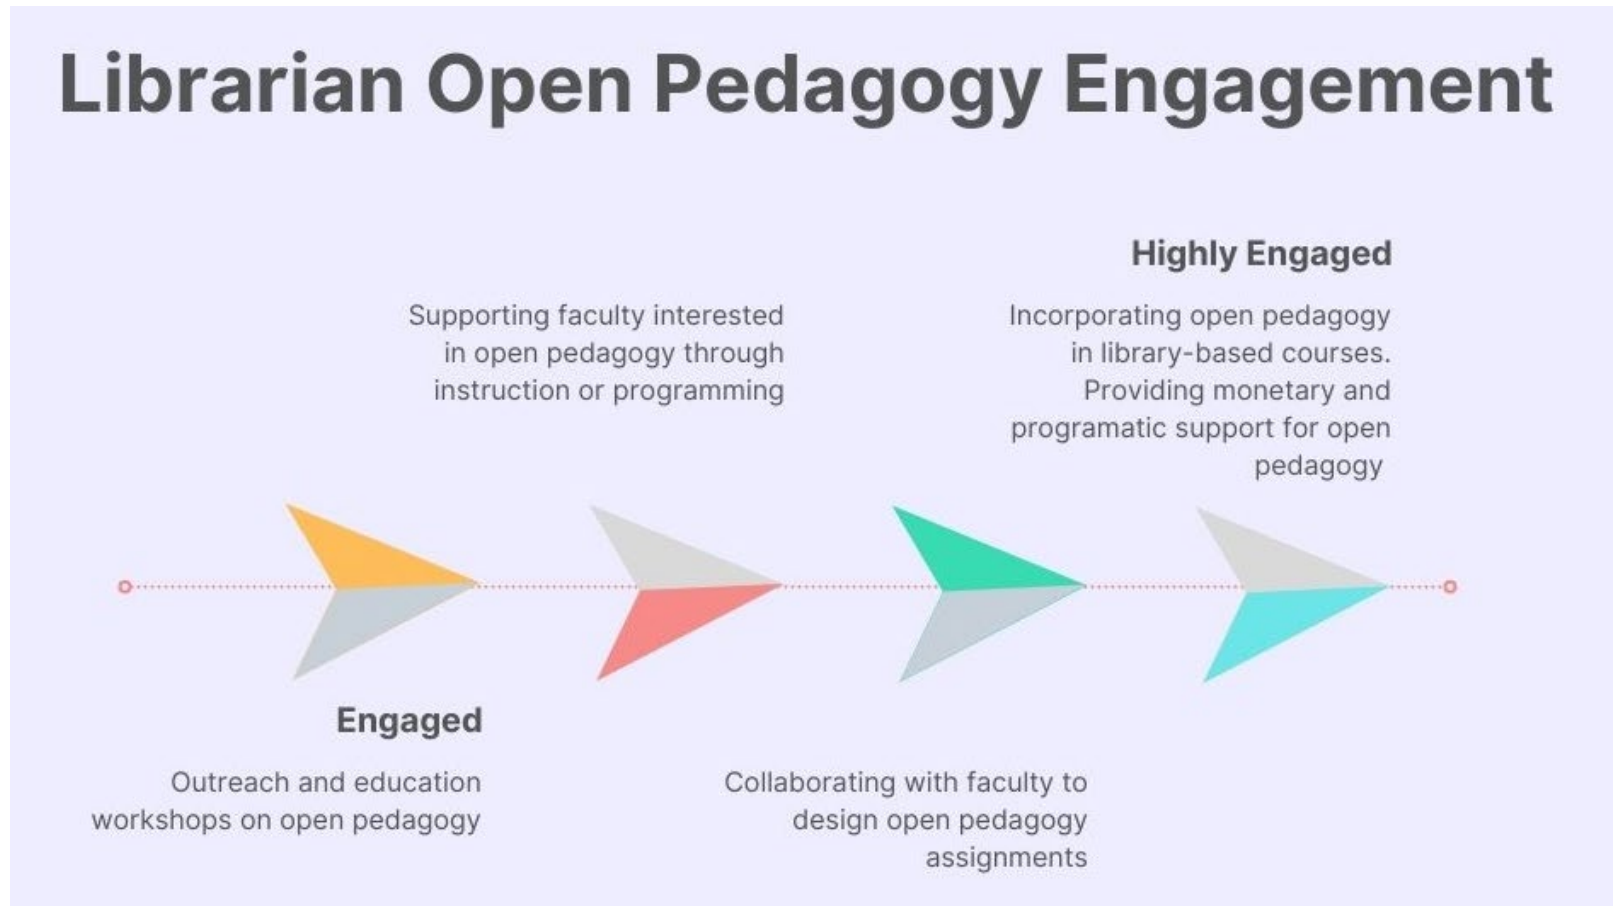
Librarian Open Pedagogy Engagement

Highly Engaged

Supporting faculty interested in open pedagogy through instruction or programming

Incorporating open pedagogy in library-based courses. Providing monetary and programatic support for open pedagogy

Engaged

Outreach and education workshops on open pedagogy

Collaborating with faculty to design open pedagogy assignments